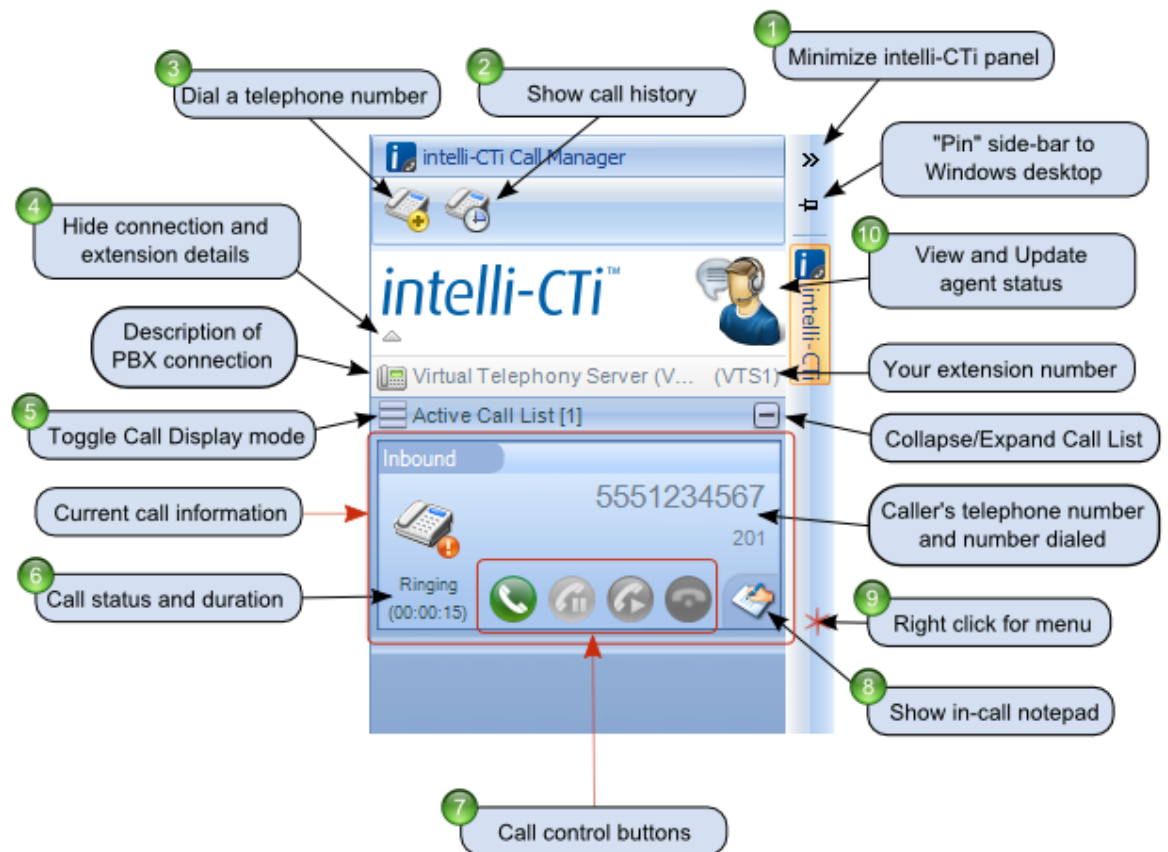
1 Minimize intelli-CTi panel

3 Dial a telephone number

2 Show call history

intelli-CTi Call Manager

"Pin" side-bar to Windows desktop

4 Hide connection and extension details

10 View and Update agent status

intelli-CTi™

intelli-CTi

Description of PBX connection

Virtual Telephony Server (V... (VTS1)

Your extension number

5 Toggle Call Display mode

Active Call List [1]

Collapse/Expand Call List

Inbound

Current call information

5551234567

201

Caller's telephone number and number dialed

6 Call status and duration

Ringing (00:00:15)

9 Right click for menu

8 Show in-call notepad

7 Call control buttons